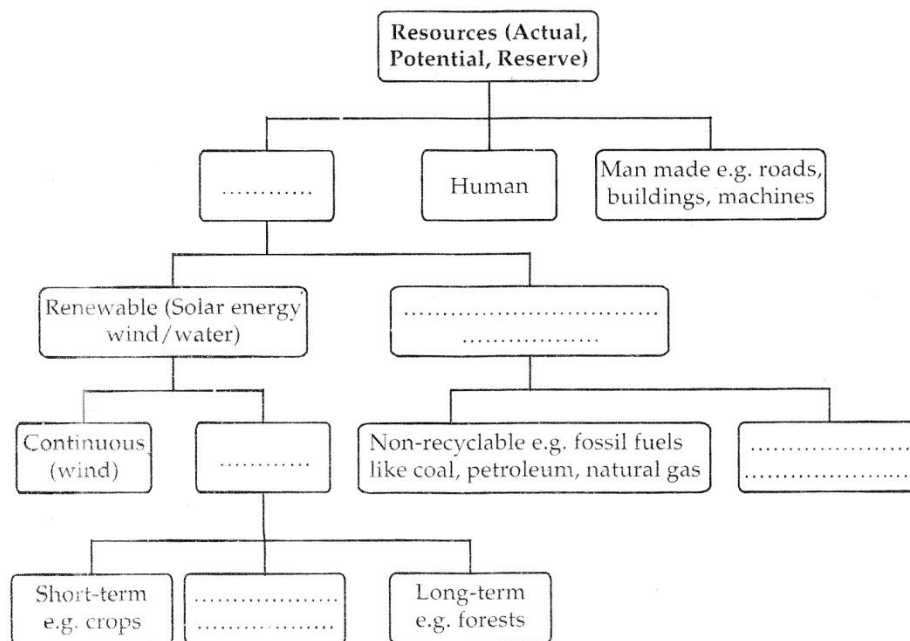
Resources (Actual, Potential, Reserve)

............

Human

Man made e.g. roads, buildings, machines

Renewable (Solar energy wind/water)

..............................
...............

Continuous (wind)

............

Non-recyclable e.g. fossil fuels like coal, petroleum, natural gas

....................
....................

Short-term e.g. crops

..................
..................

Long-term e.g. forests